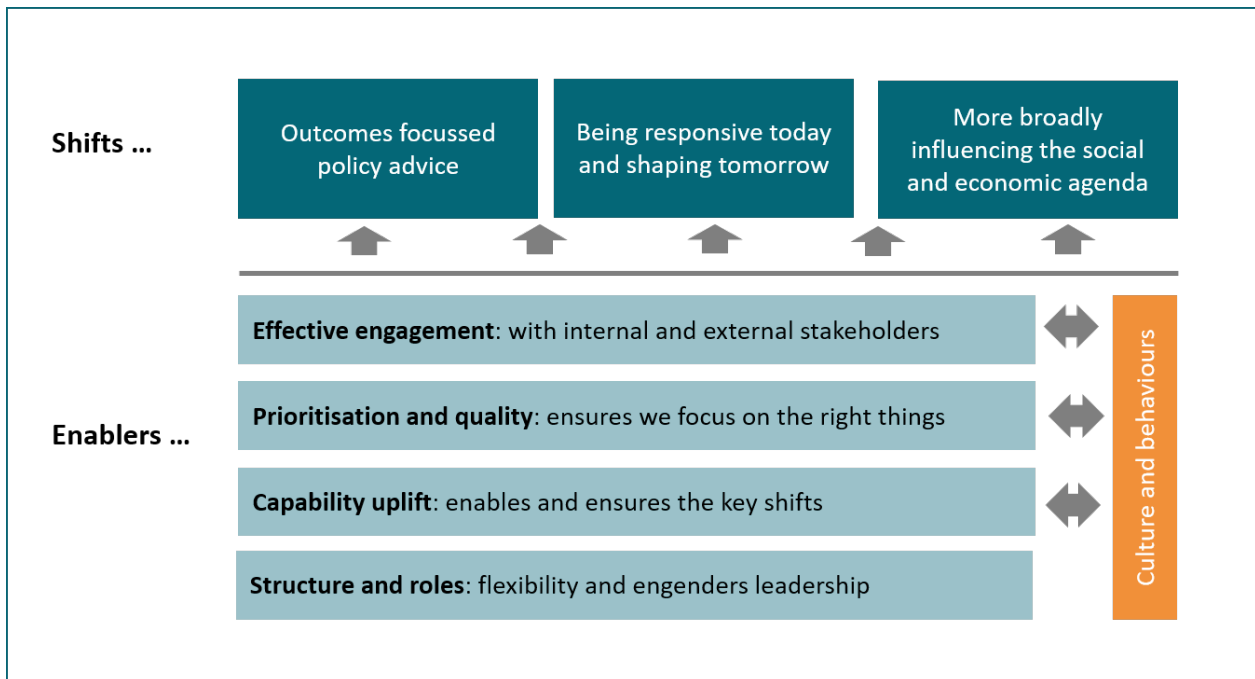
Shifts …

Outcomes focussed policy advice

Being responsive today and shaping tomorrow

More broadly influencing the social and economic agenda

Enablers …

**Effective engagement**: with internal and external stakeholders

**Prioritisation and quality**: ensures we focus on the right things

**Capability uplift**: enables and ensures the key shifts

**Structure and roles**: flexibility and engenders leadership

Culture and behaviours